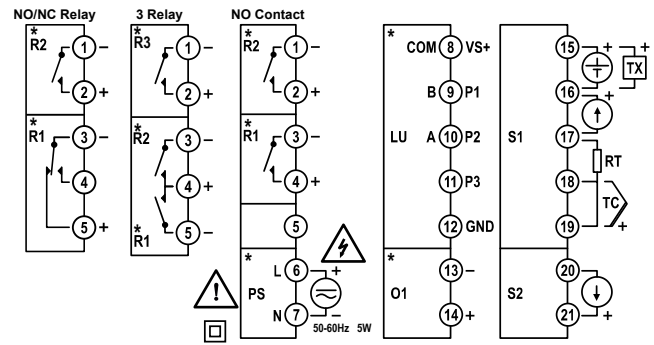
NO/NC Relay

*
R2
1 –
2 +

*
R1
3 –
4
5 +

3 Relay

*
R3
1 –
2 +

*
R2
3 –
4 +

*
R1
5 –

NO Contact

*
R2
1 –
2 +

*
R1
3 –
4 +

5

*
PS
L 6 +
N 7 –
50-60Hz 5W

*
LU
COM 8 VS+
B 9 P1
A 10 P2
11 P3
12 GND

*
O1
13 –
14 +

S1
15 +
16 +
TX
17
RT
18
TC
19 +

S2
20
21 +